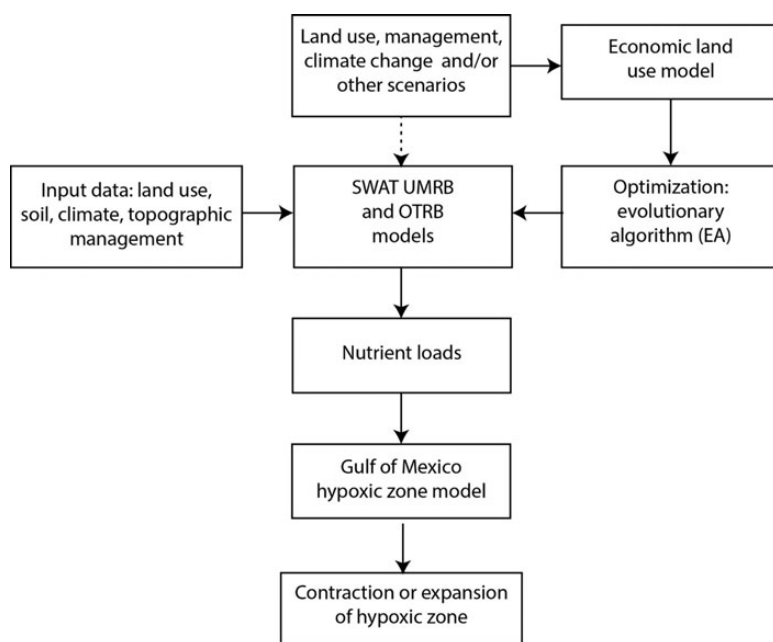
Land use, management, climate change and/or other scenarios

Economic land use model

Input data: land use, soil, climate, topographic management

SWAT UMRB and OTRB models

Optimization: evolutionary algorithm (EA)

Nutrient loads

Gulf of Mexico hypoxic zone model

Contraction or expansion of hypoxic zone